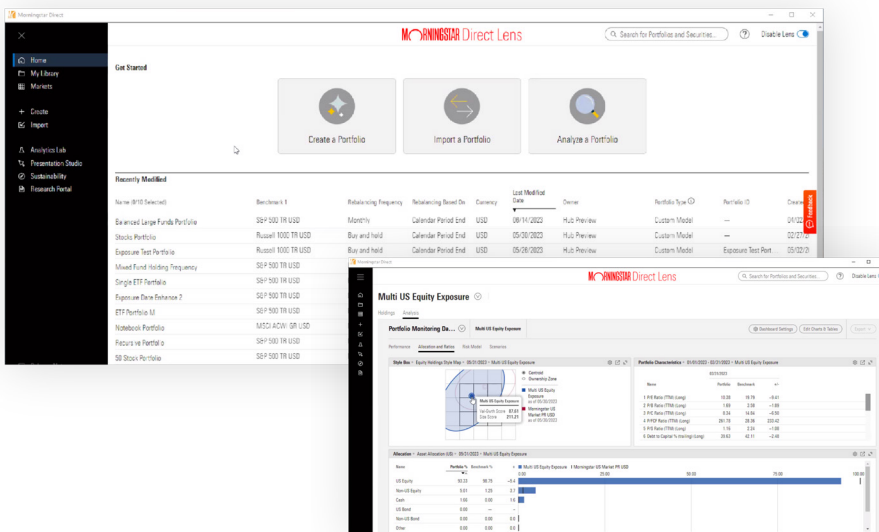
Morningstar Direct

MORNINGSTAR Direct Lens

Search for Portfolios and Securities...

Disable Lens

Home
My Library
Markets

Create
Import

Analytics Lab
Presentation Studio
Sustainability
Research Portal

Get Started

Create a Portfolio

Import a Portfolio

Analyze a Portfolio

Recently Modified

| Name (8/10 Selected) | Benchmark 1 | Rebalancing Frequency | Rebalancing Based On | Currency | Last Modified Date | Owner | Portfolio Type | Portfolio ID | Create |
|---|---|---|---|---|---|---|---|---|---|
| Balanced Large Funds Portfolio | S&P 500 TR USD | Monthly | Calendar Period End | USD | 06/14/2023 | Hub Preview | Custom Model | — | 01/2 |
| Stocks Portfolio | Russell 1000 TR USD | Buy and hold | Calendar Period End | USD | 05/30/2023 | Hub Preview | Custom Model | — | 02/2 |
| Exposure Test Portfolio | Russell 1000 TR USD | Buy and hold | Calendar Period End | USD | 05/26/2023 | Hub Preview | Custom Model | Exposure Test Port... | 03/2 |
| Mixed Fund Holding Frequency | S&P 500 TR USD | | | | | | | | |
| Single ETF Portfolio | S&P 500 TR USD | | | | | | | | |
| Exposure Date Enhance 2 | S&P 500 TR USD | | | | | | | | |
| ETF Portfolio M | S&P 500 TR USD | | | | | | | | |
| Notebook Portfolio | MSCI ACWI GR USD | | | | | | | | |
| Factors vs Portfolio | S&P 500 TR USD | | | | | | | | |
| SB Stock Portfolio | S&P 500 TR USD | | | | | | | | |

Feedback

Morningstar Direct

MORNINGSTAR Direct Lens

Search for Portfolios and Securities...

Disable Lens

Multi US Equity Exposure

Holdings Analysis

Portfolio Monitoring Da... Multi US Equity Exposure

Dashboard Settings Edit Charts & Tables Export

Performance Allocation and Ratios Risk Model Scenarios

Style Box · Equity Holdings Style Map · 05/31/2023 · Multi US Equity Exposure

Centroid
Ownership Zone
Multi US Equity Exposure as of 05/31/2023
Morningstar US Market PR USD as of 05/31/2023

Multi US Equity Exposure
Val-Gr Score 87.63
Size Score 211.21

Portfolio Characteristics · 01/01/2023 - 05/31/2023 · Multi US Equity Exposure

05/31/2023

| Name | Portfolio | Benchmark | +/- |
|---|---|---|---|
| P/E Ratio (TTM) (Long) | 18.38 | 18.79 | -0.41 |
| P/B Ratio (TTM) (Long) | 1.69 | 2.38 | -1.69 |
| P/C Ratio (TTM) (Long) | 9.34 | 14.84 | -9.50 |
| P/FCF Ratio (TTM) (Long) | 261.78 | 28.36 | 233.42 |
| P/S Ratio (TTM) (Long) | 1.16 | 2.24 | -1.08 |
| Debt to Capital % (Holdings) (Long) | 39.63 | 42.11 | -2.48 |

Allocation · Asset Allocation (US) · 05/31/2023 · Multi US Equity Exposure

Multi US Equity Exposure Morningstar US Market PR USD

| Name | Portfolio % | Benchmark % | +/- |
|---|---|---|---|
| US Equity | 98.23 | 98.75 | -0.4 |
| Non-US Equity | 0.51 | 1.25 | 0.7 |
| Cash | 1.00 | 0.00 | 1.0 |
| US Bond | 0.00 | — | — |
| Non-US Bond | 0.00 | 0.00 | 0.0 |
| Other | 0.00 | 0.00 | 0.0 |

0.00 25.00 50.00 75.00 100.00